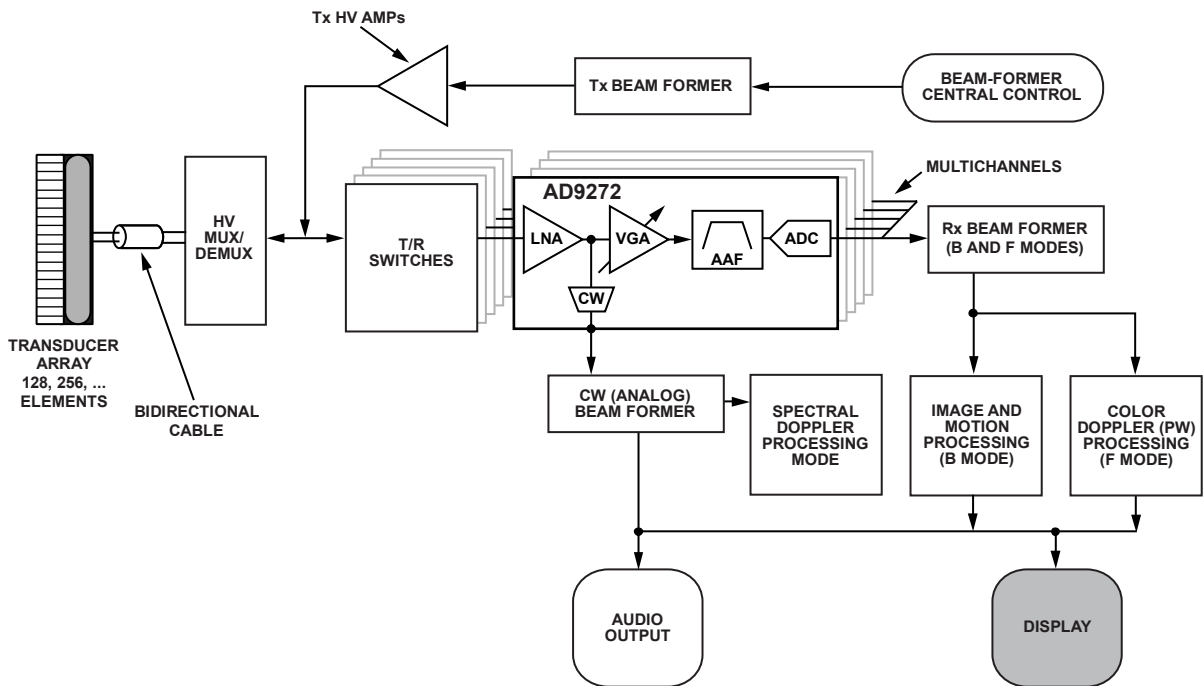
Tx HV AMPs

Tx BEAM FORMER

BEAM-FORMER CENTRAL CONTROL

AD9272

MULTICHANNELS

HV MUX/ DEMUX

T/R SWITCHES

LNA

VGA

AAF

ADC

CW

Rx BEAM FORMER (B AND F MODES)

TRANSDUCER ARRAY 128, 256, ... ELEMENTS

BIDIRECTIONAL CABLE

CW (ANALOG) BEAM FORMER

SPECTRAL DOPPLER PROCESSING MODE

IMAGE AND MOTION PROCESSING (B MODE)

COLOR DOPPLER (PW) PROCESSING (F MODE)

AUDIO OUTPUT

DISPLAY